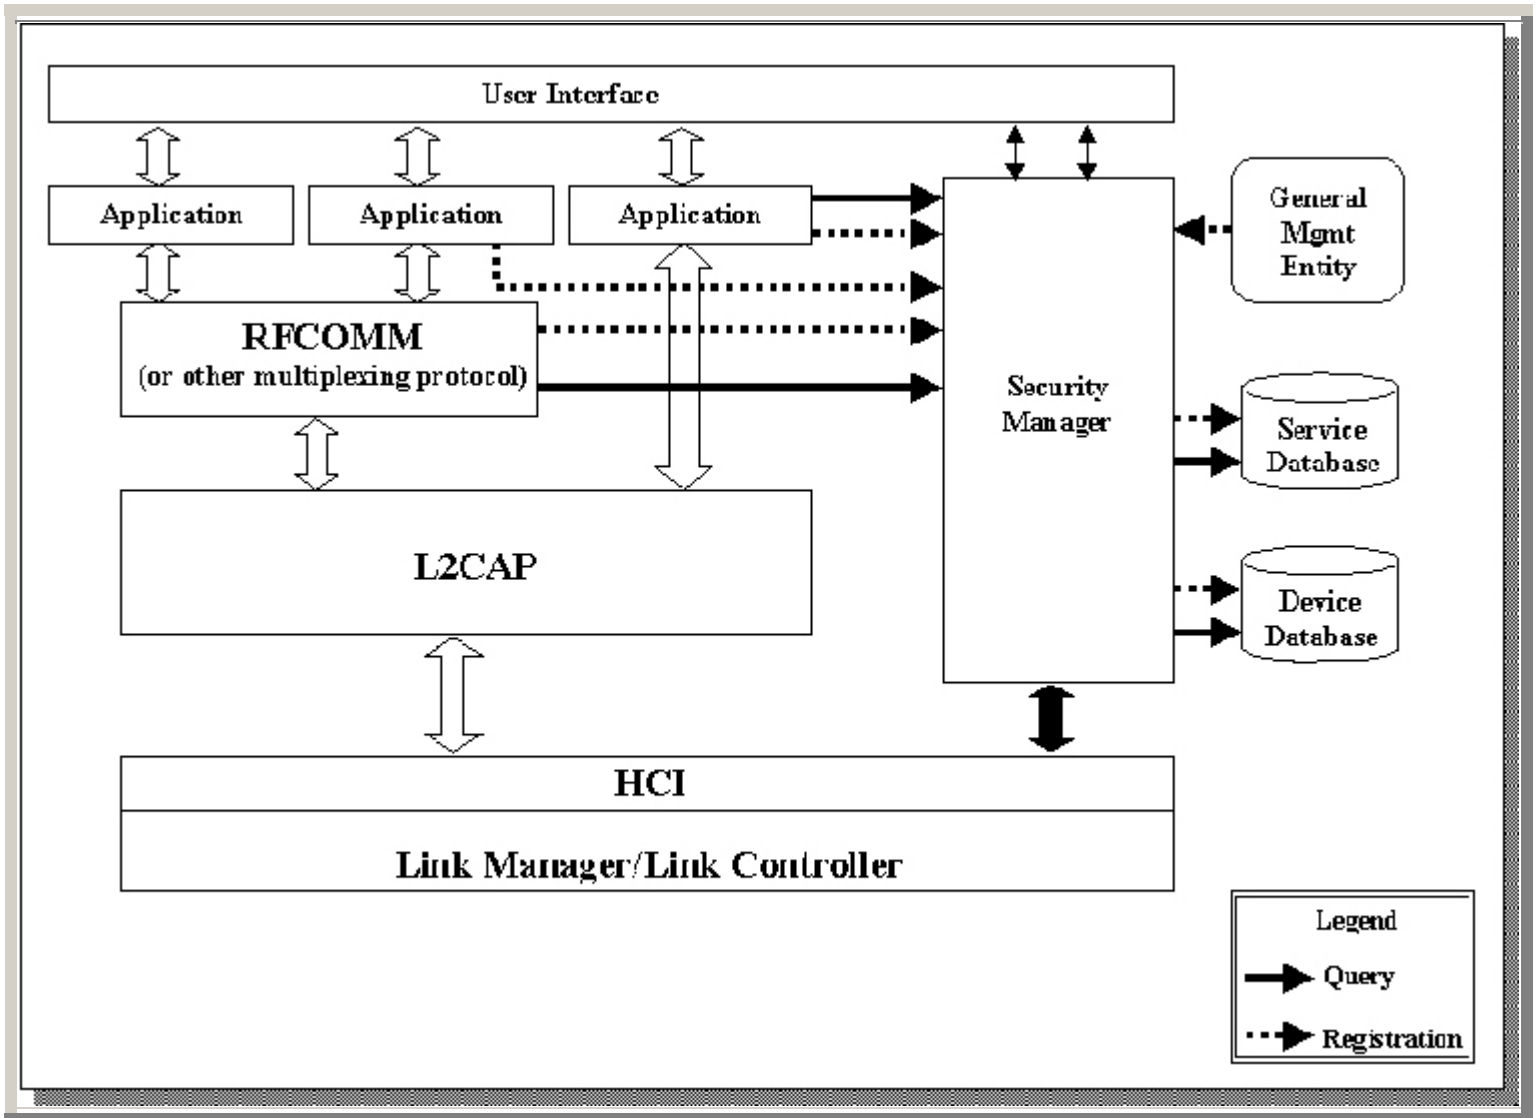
User Interface

Application

Application

Application

General Mgmt Entity

RFCOMM
(or other multiplexing protocol)

Security Manager

Service Database

L2CAP

Device Database

HCI

Link Manager/Link Controller

Legend

Query

Registration